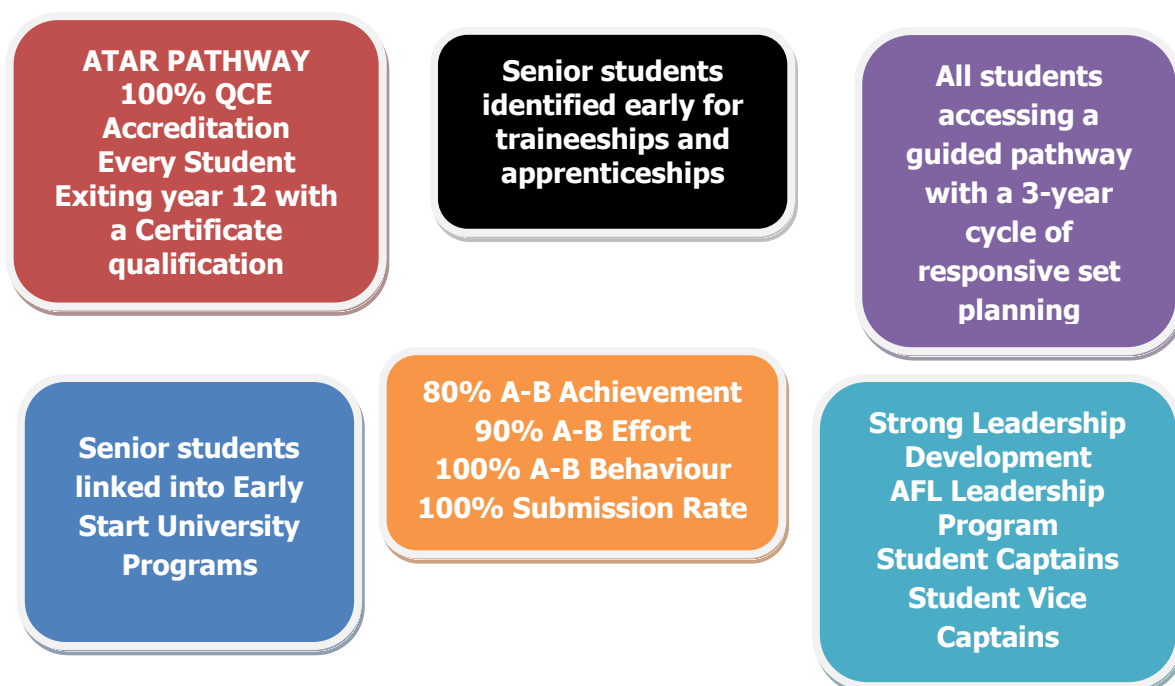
ATAR PATHWAY
100% QCE Accreditation
Every Student Exiting year 12 with a Certificate qualification

Senior students identified early for traineeships and apprenticeships

All students accessing a guided pathway with a 3-year cycle of responsive set planning

Senior students linked into Early Start University Programs

80% A-B Achievement
90% A-B Effort
100% A-B Behaviour
100% Submission Rate

Strong Leadership Development
AFL Leadership Program
Student Captains
Student Vice Captains